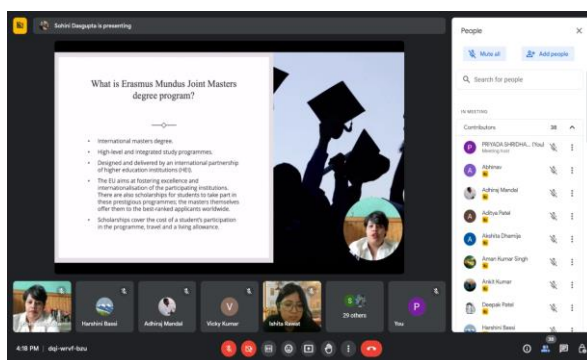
Sohini Dasgupta is presenting

What is Erasmus Mundus Joint Masters degree program?

International masters degree.

High-level and integrated study programmes.

Designed and delivered by an international partnership of higher education institutions (HEI).

The EU aims at fostering excellence and internationalisation of the participating institutions. There are also scholarships for students to take part in these prestigious programmes; the masters themselves offer them to the best-ranked applicants worldwide.

Scholarships cover the cost of a student's participation in the programme, travel and a living allowance.

People

Mute all

Add people

Search for people

IN MEETING

Contributors 38

PRIYADA SHRIDHA... (You)
Meeting host

Abhinav

Adhiraj Mandal

Aditya Patel

Akshita Dhamija

Aman Kumar Singh

Ankit Kumar

Deepak Patel

Harshini Bassi

Harshini Bassi

Adhiraj Mandal

Vicky Kumar

Ishita Rawat

29 others

You

4:18 PM | dqj-wrvf-bzu

38